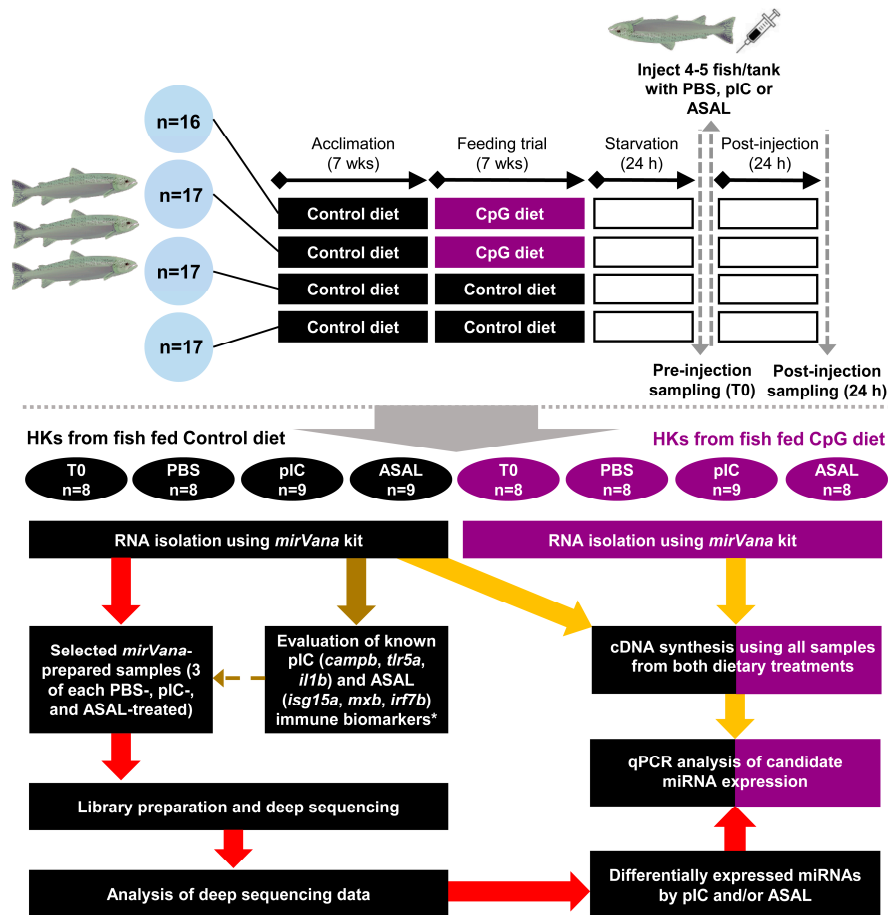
Inject 4-5 fish/tank with PBS, pIC or ASAL

n=16

n=17

n=17

n=17

Acclimation (7 wks)

Feeding trial (7 wks)

Starvation (24 h)

Post-injection (24 h)

Control diet

CpG diet

Control diet

CpG diet

Control diet

Control diet

Control diet

Control diet

Pre-injection sampling (T0)

Post-injection sampling (24 h)

HKs from fish fed Control diet

HKs from fish fed CpG diet

T0 n=8

PBS n=8

pIC n=9

ASAL n=9

T0 n=8

PBS n=8

pIC n=9

ASAL n=8

RNA isolation using *mirVana* kit

RNA isolation using *mirVana* kit

Selected *mirVana*-prepared samples (3 of each PBS-, pIC-, and ASAL-treated)

Evaluation of known pIC (*campb*, *tlr5a*, *il1b*) and ASAL (*isg15a*, *mxb*, *irf7b*) immune biomarkers*

cDNA synthesis using all samples from both dietary treatments

qPCR analysis of candidate miRNA expression

Library preparation and deep sequencing

Analysis of deep sequencing data

Differentially expressed miRNAs by pIC and/or ASAL